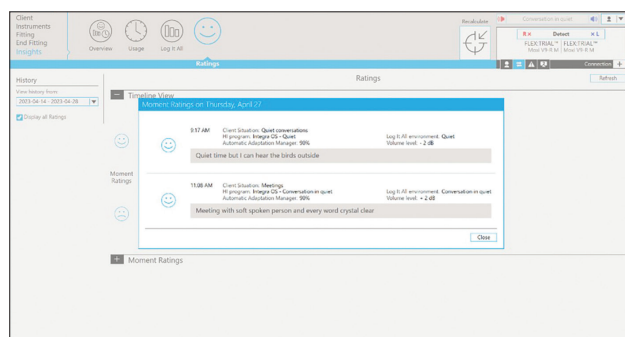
Client
Instruments
Fitting
End Fitting
Insights

Overview Usage Log It All

Recalculate

Conversation in quiet

R Detect L

FLEXTRIAL™ FLEXTRIAL™
Mod V9 R M Mod V9 R M

Connection

Ratings

History

View history from
2023-04-14 - 2023-04-26

Display all Ratings

Ratings

Refresh

Timeline View

Moment Ratings on Thursday, April 27

9:17 AM Client Situation: Quiet conversations
HI program: Integra OS - Quiet
Automatic Adaptation Manager: 90%

Log It All environment: Quiet
Volume level: - 2 dB

Quiet time but I can hear the birds outside

Moment Ratings

11:08 AM Client Situation: Meetings
HI program: Integra OS - Conversation in quiet
Automatic Adaptation Manager: 90%

Log It All environment: Conversation in quiet
Volume level: + 2 dB

Meeting with soft spoken person and every word crystal clear

Close

Moment Ratings